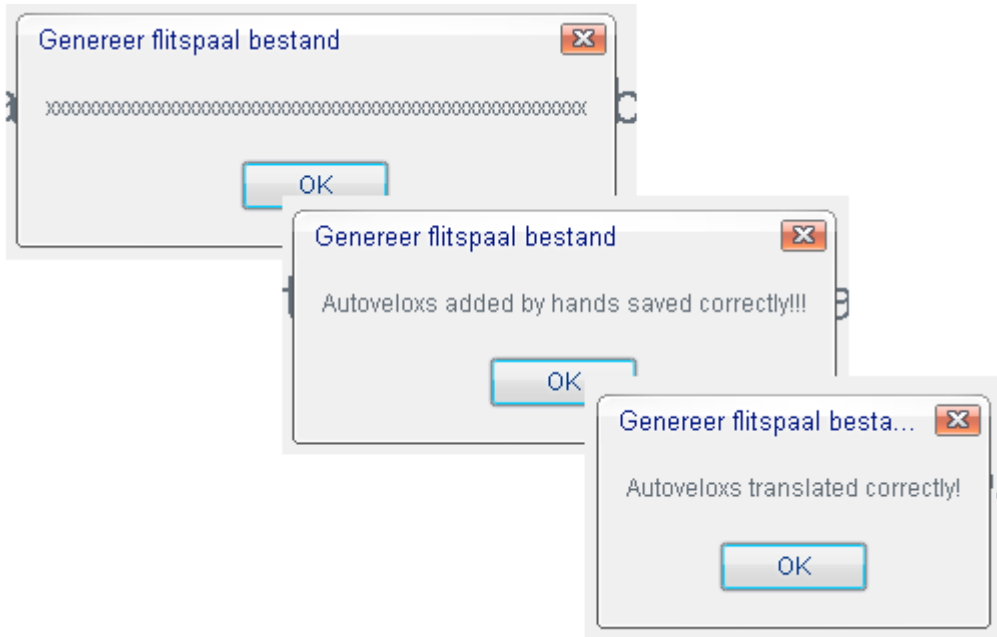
Genereer flitspaal bestand

xxxxxxxxxxxxxxxxxxxxxxxxxxxxxxxxxxxxxxxxxxxxxxxxxxxx

OK

Genereer flitspaal bestand

Autoveloxs added by hands saved correctly!!!

OK

Genereer flitspaal besta...

Autoveloxs translated correctly!

OK